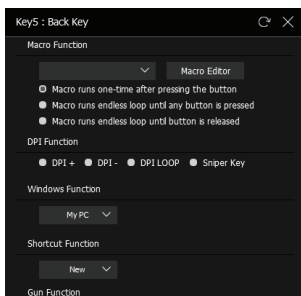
Key5 : Back Key

Macro Function

Macro Editor

Macro runs one-time after pressing the button

Macro runs endless loop until any button is pressed

Macro runs endless loop until button is released

DPI Function

DPI + DPI - DPI LOOP Sniper Key

Windows Function

My PC

Shortcut Function

New

Gun Function